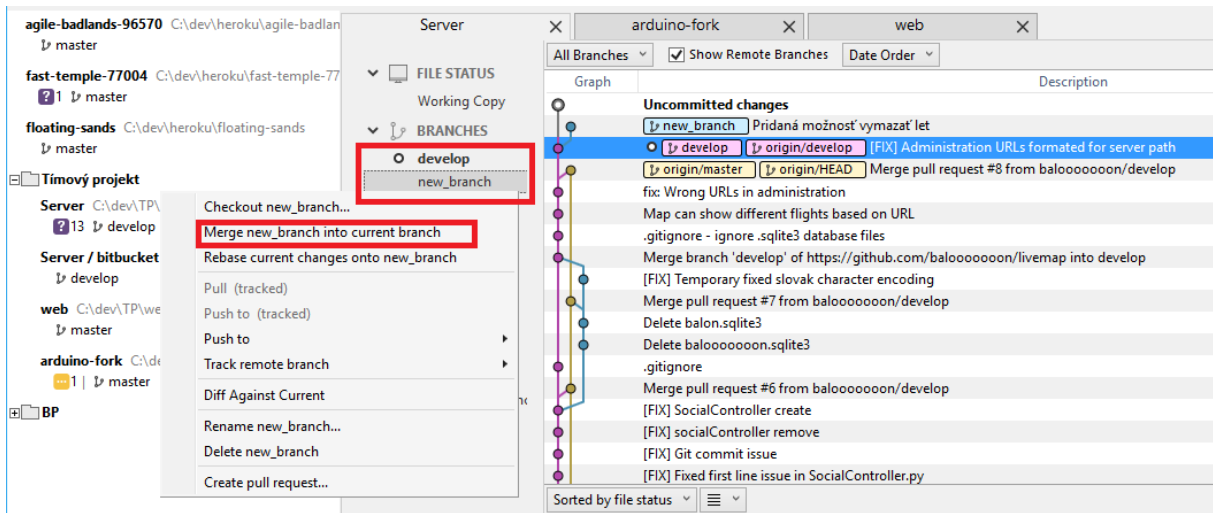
agile-badlands-96570 C:\dev\heroku\agile-badlan
master
fast-temple-77004 C:\dev\heroku\fast-temple-77
?1 master
floating-sands C:\dev\heroku\floating-sands
master
Tímový projekt
Server C:\dev\TP\
?13 develop
Server / bitbucket
develop
web C:\dev\TP\we
master
arduino-fork C:\de
...1 | master
BP

Checkout new_branch...
Merge new_branch into current branch
Rebase current changes onto new_branch
Pull (tracked)
Push to (tracked)
Push to
Track remote branch
Diff Against Current
Rename new_branch...
Delete new_branch
Create pull request...

Server
FILE STATUS
Working Copy
BRANCHES
develop
new_branch

arduino-fork
web
All Branches
Show Remote Branches
Date Order
Graph
Description
Uncommitted changes
new_branch Pridaná možnosť vymazať let
develop origin/develop [FIX] Administration URLs formated for server path
origin/master origin/HEAD Merge pull request #8 from balooooooon/develop
fix: Wrong URLs in administration
Map can show different flights based on URL
.gitignore - ignore .sqlite3 database files
Merge branch 'develop' of https://github.com/balooooooon/livemap into develop
[FIX] Temporary fixed slovak character encoding
Merge pull request #7 from balooooooon/develop
Delete balon.sqlite3
Delete balooooooon.sqlite3
.gitignore
Merge pull request #6 from balooooooon/develop
[FIX] SocialController create
[FIX] socialController remove
[FIX] Git commit issue
[FIX] Fixed first line issue in SocialController.py
Sorted by file status